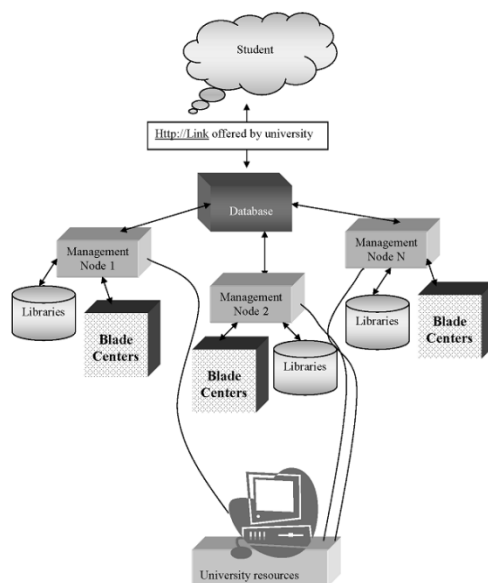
Student

Http://Link offered by university

Database

Management Node 1

Libraries

Blade Centers

Management Node 2

Blade Centers

Libraries

Management Node N

Libraries

Blade Centers

University resources